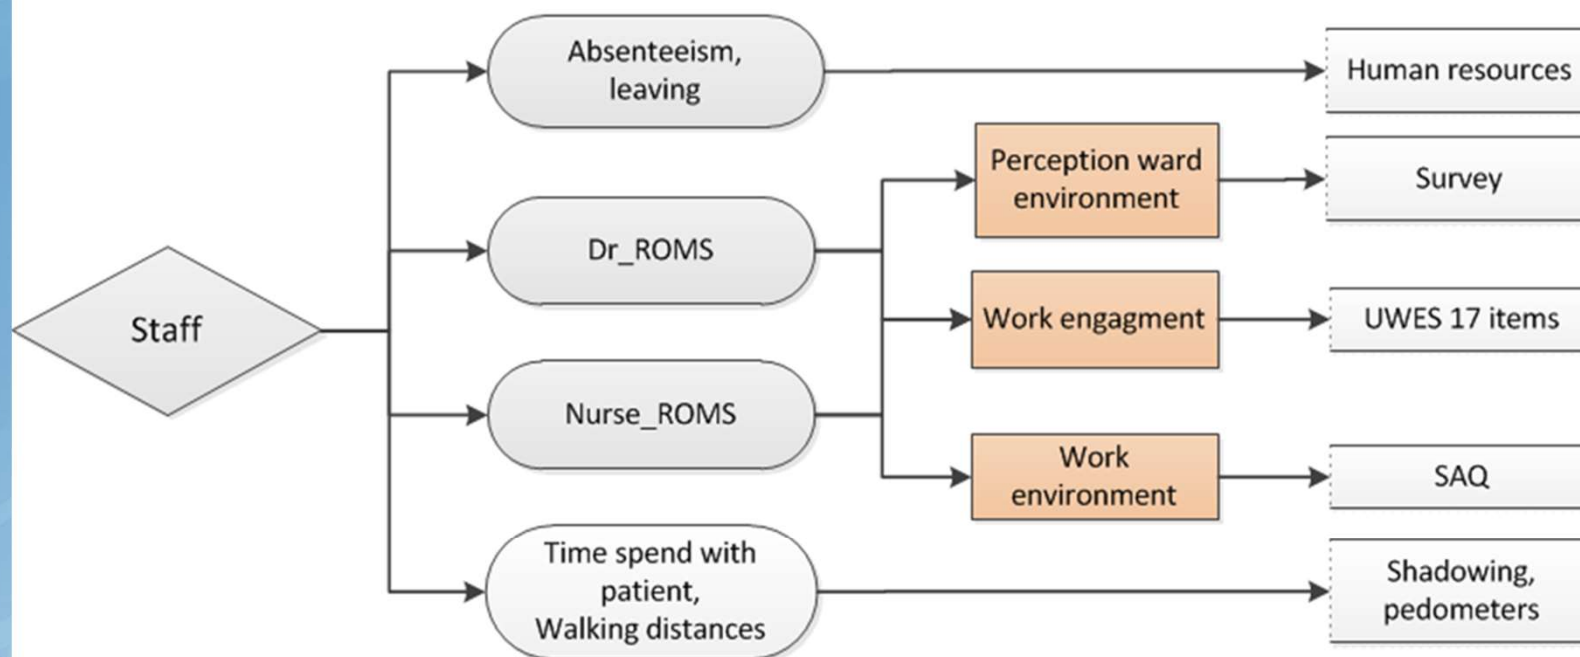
Staff

Absenteeism, leaving

Dr_ROMS

Nurse_ROMS

Time spend with patient, Walking distances

Perception ward environment

Work engagment

Work environment

Human resources

Survey

UWES 17 items

SAQ

Shadowing, pedometers